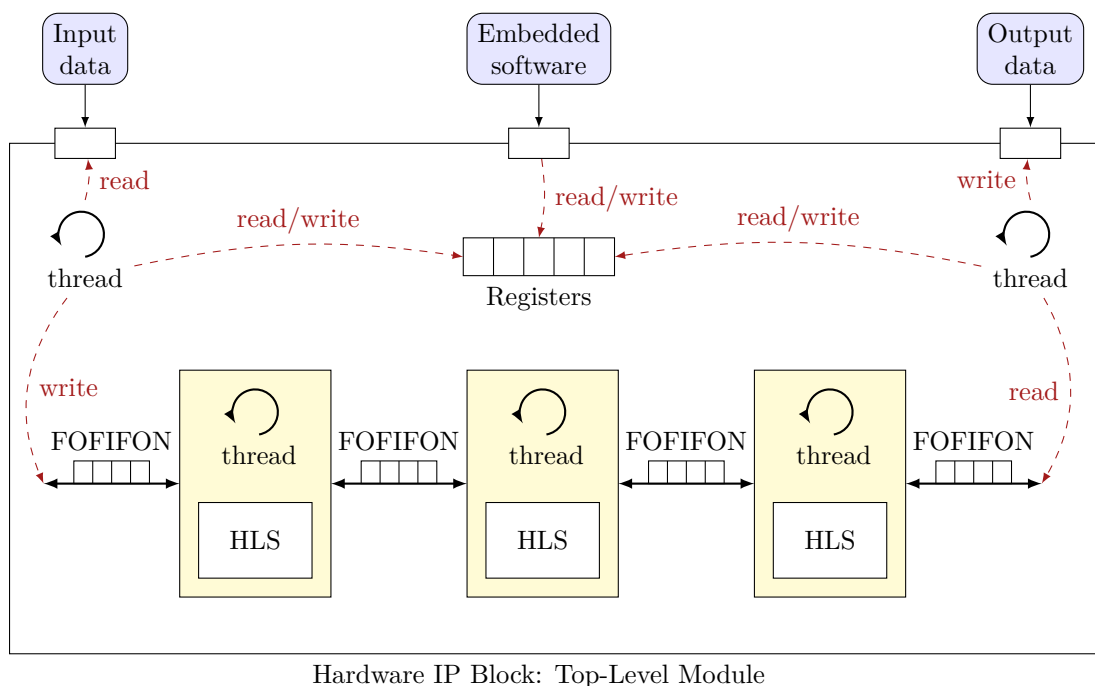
Input data

Embedded software

Output data

read

read/write

write

read/write

read/write

thread

Registers

thread

write

read

FOFIFON

thread

FOFIFON

thread

FOFIFON

thread

FOFIFON

HLS

HLS

HLS

Hardware IP Block: Top-Level Module